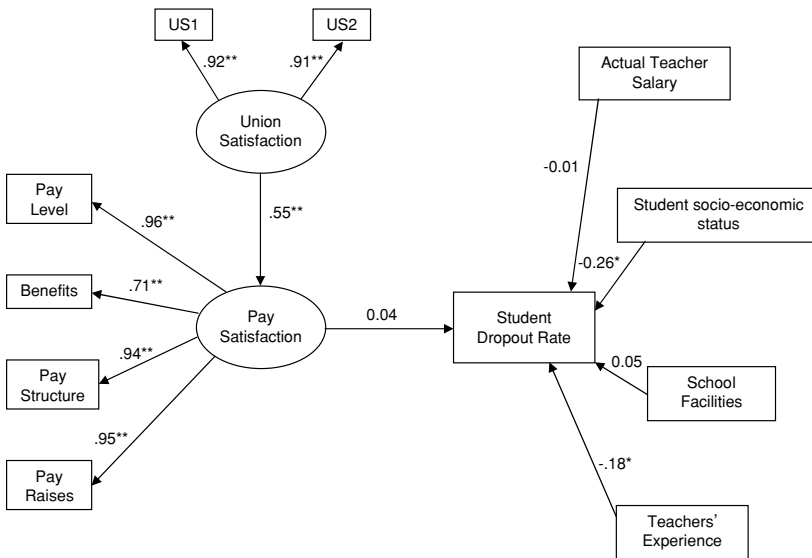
US1

US2

.92**

.91**

Union Satisfaction

.55**

Pay Level

.96**

Benefits

.71**

Pay Satisfaction

.94**

Pay Structure

.95**

Pay Raises

0.04

Actual Teacher Salary

-0.01

Student socio-economic status

-0.26*

Student Dropout Rate

0.05

School Facilities

-.18*

Teachers' Experience